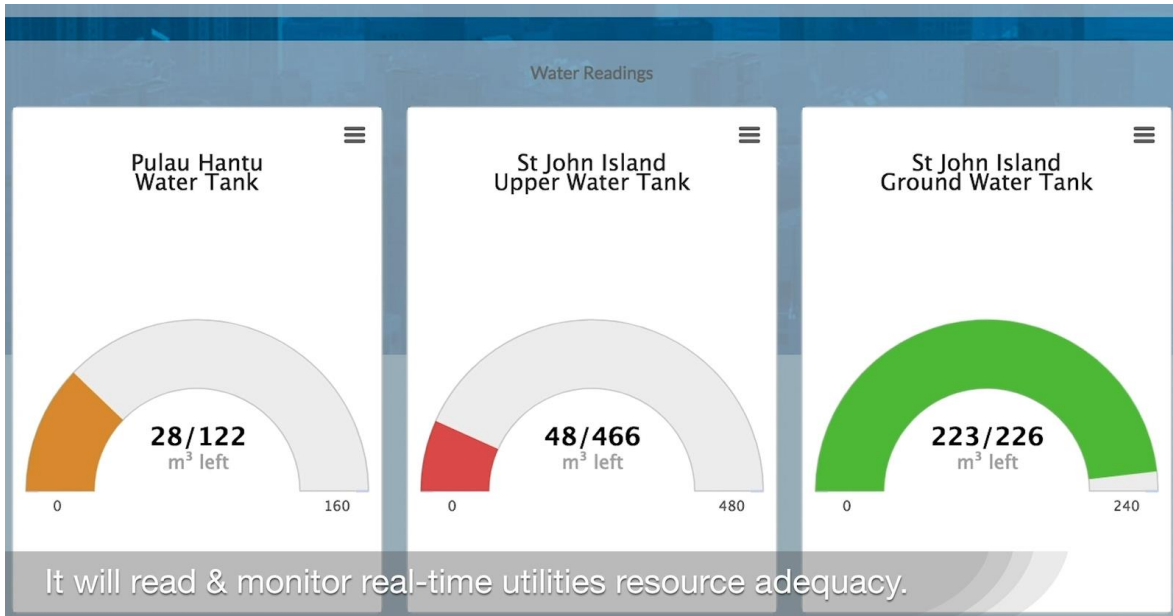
Water Readings

Pulau Hantu
Water Tank

28/122
$m^3$ left

0

160

St John Island
Upper Water Tank

48/466
$m^3$ left

0

480

St John Island
Ground Water Tank

223/226
$m^3$ left

0

240

It will read & monitor real-time utilities resource adequacy.